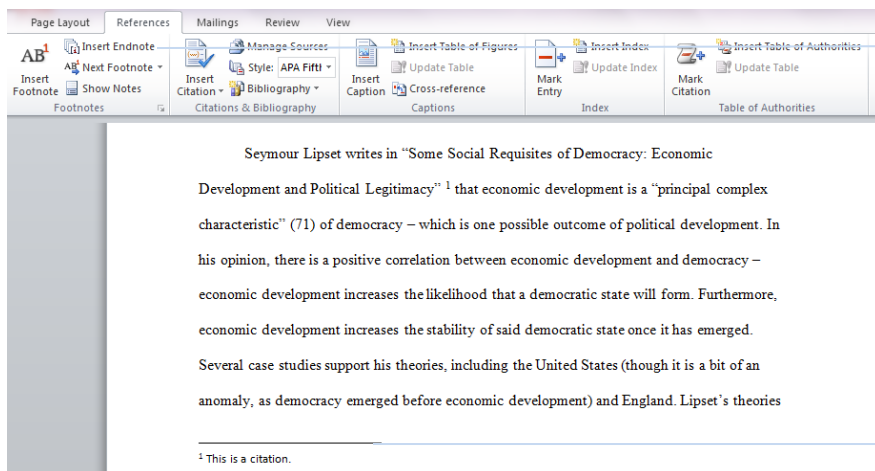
Page Layout References Mailings Review View

AB¹ Insert Footnote
Insert Endnote
AB¹ Next Footnote
Show Notes
Footnotes

Insert Citation
Manage Sources
Style: APA Fifth
Bibliography
Citations & Bibliography

Insert Caption
Insert Table of Figures
Update Table
Cross-reference
Captions

Mark Entry
Insert Index
Update Index
Index

Mark Citation
Insert Table of Authorities
Update Table
Table of Authorities

Seymour Lipset writes in “Some Social Requisites of Democracy: Economic Development and Political Legitimacy” $^1$ that economic development is a “principal complex characteristic” (71) of democracy – which is one possible outcome of political development. In his opinion, there is a positive correlation between economic development and democracy – economic development increases the likelihood that a democratic state will form. Furthermore, economic development increases the stability of said democratic state once it has emerged. Several case studies support his theories, including the United States (though it is a bit of an anomaly, as democracy emerged before economic development) and England. Lipset’s theories

$^1$ This is a citation.